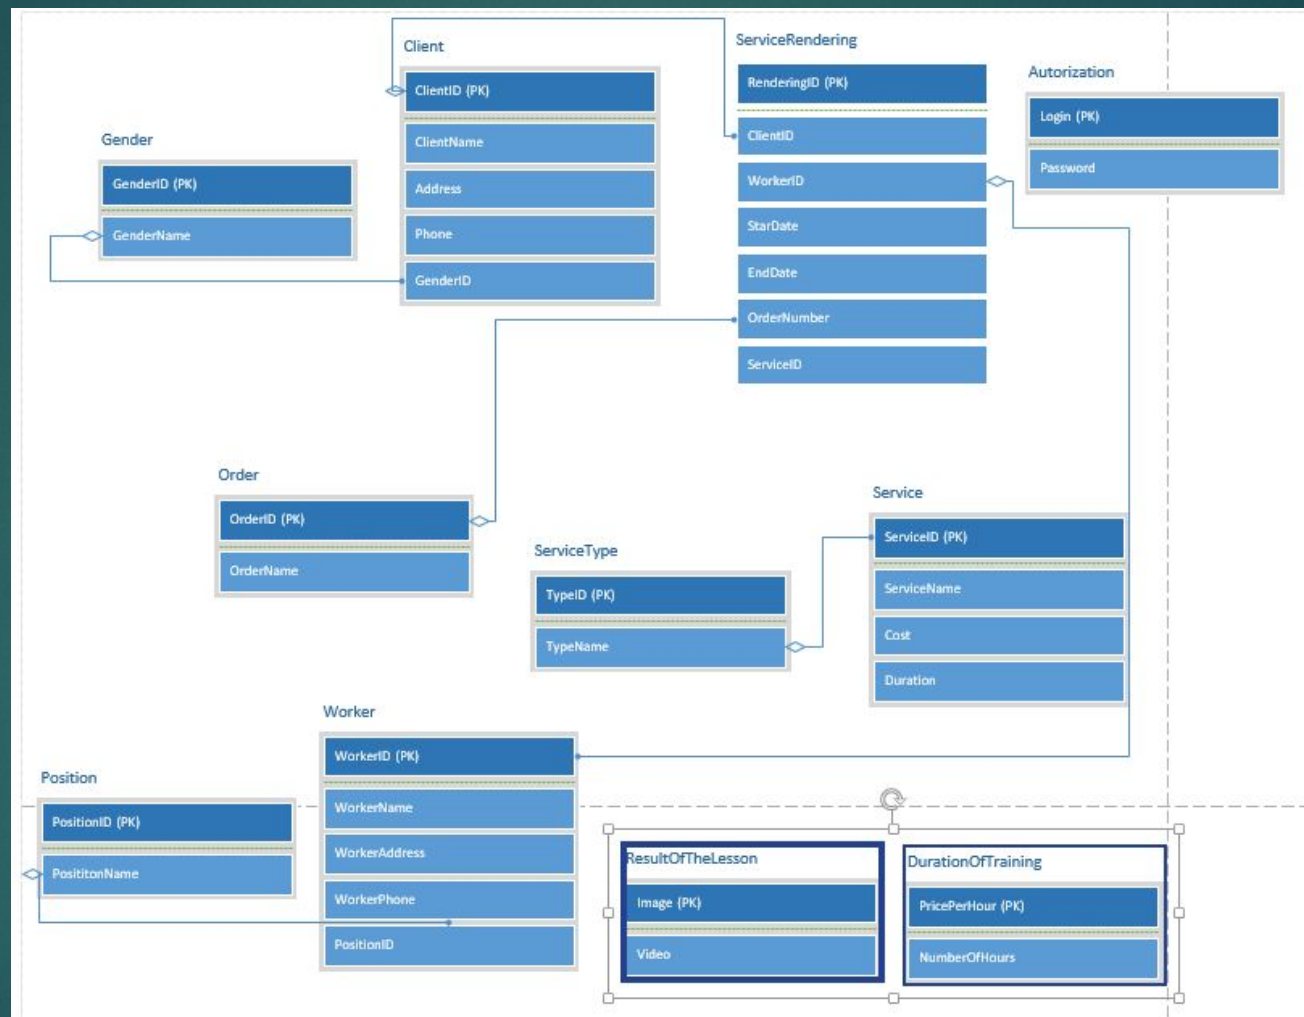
Client
ClientID (PK)
ClientName
Address
Phone
GenderID

ServiceRendering
RenderingID (PK)
ClientID
WorkerID
StarDate
EndDate
OrderNumber
ServiceID

Autorization
Login (PK)
Password

Gender
GenderID (PK)
GenderName

Order
OrderID (PK)
OrderName

Service
ServiceID (PK)
ServiceName
Cost
Duration

ServiceType
TypeID (PK)
TypeName

Worker
WorkerID (PK)
WorkerName
WorkerAddress
WorkerPhone
PositionID

Position
PositionID (PK)
PosititonName

ResultOfTheLesson
Image (PK)
Video

DurationOfTraining
PricePerHour (PK)
NumberOfHours